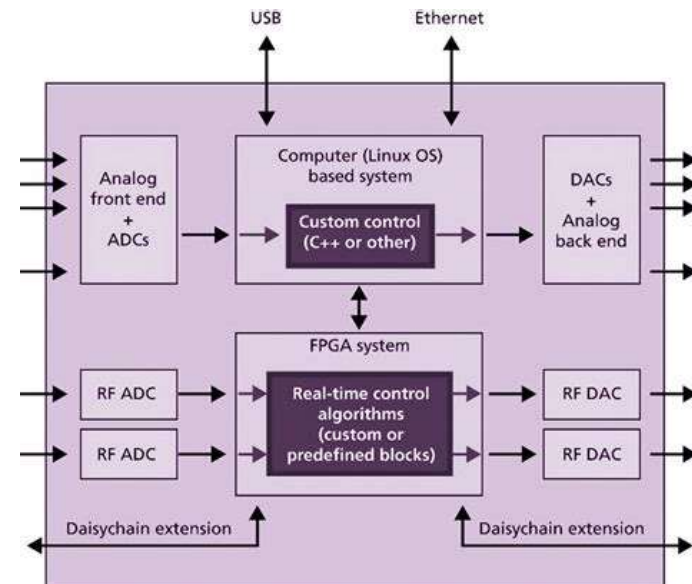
USB

Ethernet

Analog front end + ADCs

Computer (Linux OS) based system

Custom control (C++ or other)

DACs + Analog back end

FPGA system

RF ADC

RF ADC

Real-time control algorithms (custom or predefined blocks)

RF DAC

RF DAC

Daisychain extension

Daisychain extension